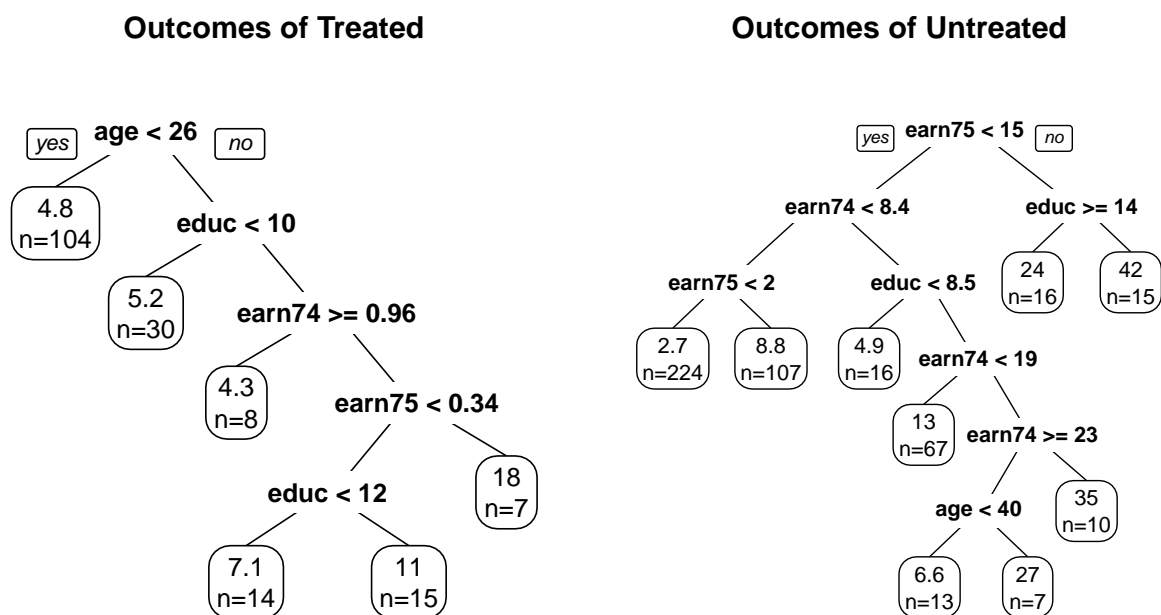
**Outcomes of Treated**

yes age < 26 no

4.8
n=104

educ < 10

5.2
n=30

earn74 >= 0.96

4.3
n=8

earn75 < 0.34

educ < 12

18
n=7

7.1
n=14

11
n=15

**Outcomes of Untreated**

yes earn75 < 15 no

earn74 < 8.4

educ >= 14

earn75 < 2

educ < 8.5

24
n=16

42
n=15

2.7
n=224

8.8
n=107

4.9
n=16

earn74 < 19

13
n=67

earn74 >= 23

age < 40

35
n=10

6.6
n=13

27
n=7